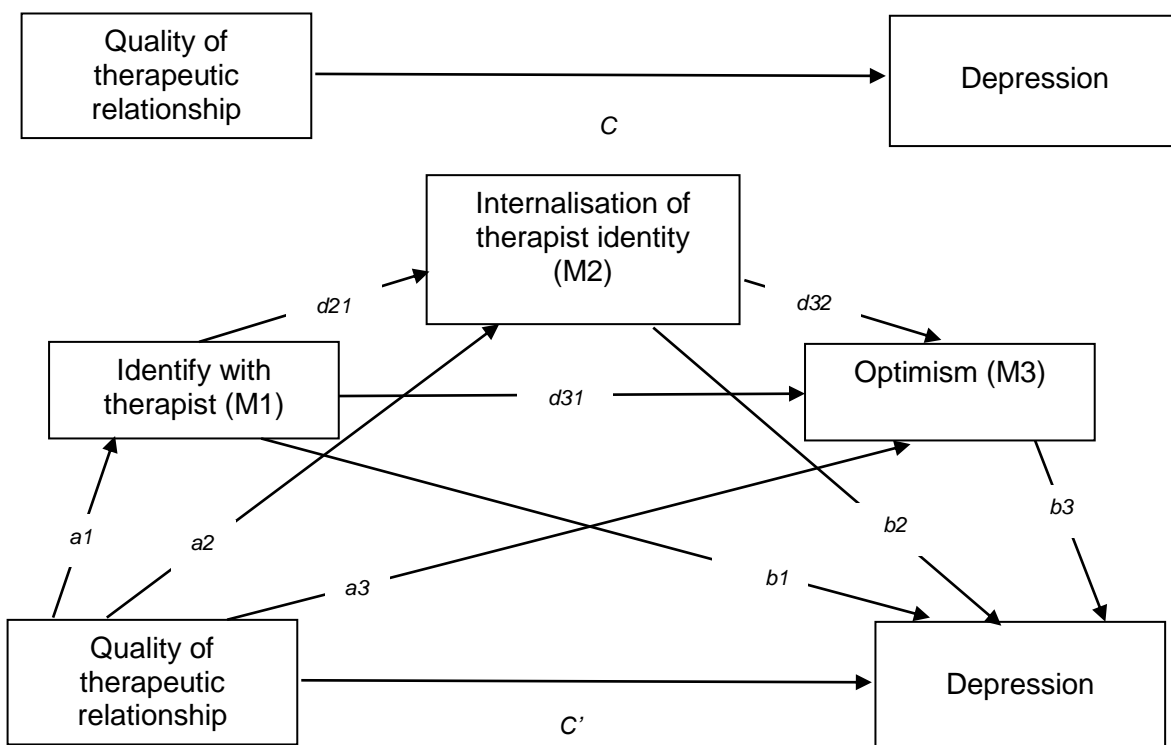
Quality of therapeutic relationship

Depression

C

Internalisation of therapist identity (M2)

d21

d32

Identify with therapist (M1)

d31

Optimism (M3)

a1

a2

b2

b3

a3

b1

Quality of therapeutic relationship

Depression

C'